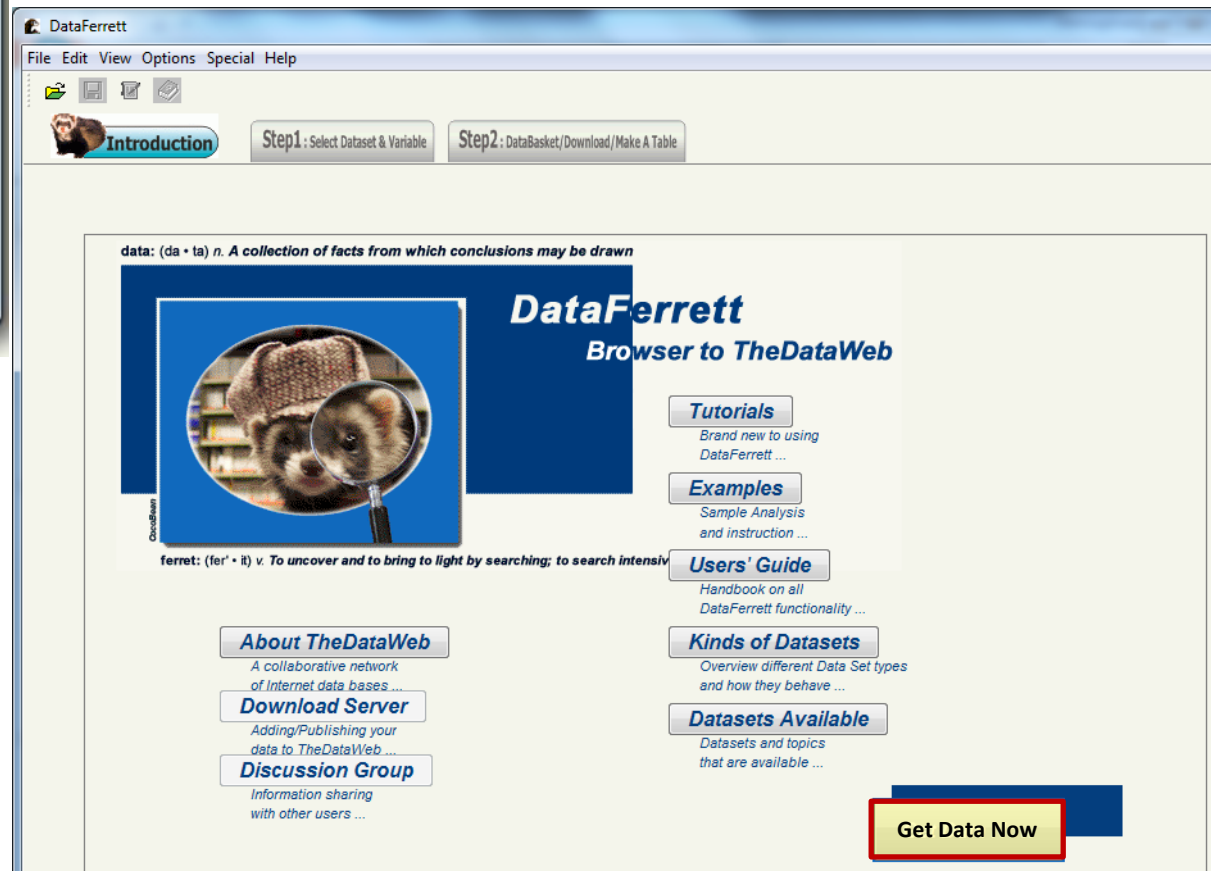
DataFerrett

File Edit View Options Special Help

Introduction

Step1 : Select Dataset & Variable

Step2 : DataBasket/Download/Make A Table

data: (da • ta) n. A collection of facts from which conclusions may be drawn

DataFerrett

Browser to TheDataWeb

OccoBean

ferret: (fer' • it) v. To uncover and to bring to light by searching; to search intensiv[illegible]

Tutorials
Brand new to using DataFerrett ...

Examples
Sample Analysis and instruction ...

Users' Guide
Handbook on all DataFerrett functionality ...

Kinds of Datasets
Overview different Data Set types and how they behave ...

Datasets Available
Datasets and topics that are available ...

About TheDataWeb
A collaborative network of Internet data bases ...

Download Server
Adding/Publishing your data to TheDataWeb ...

Discussion Group
Information sharing with other users ...

Get Data Now